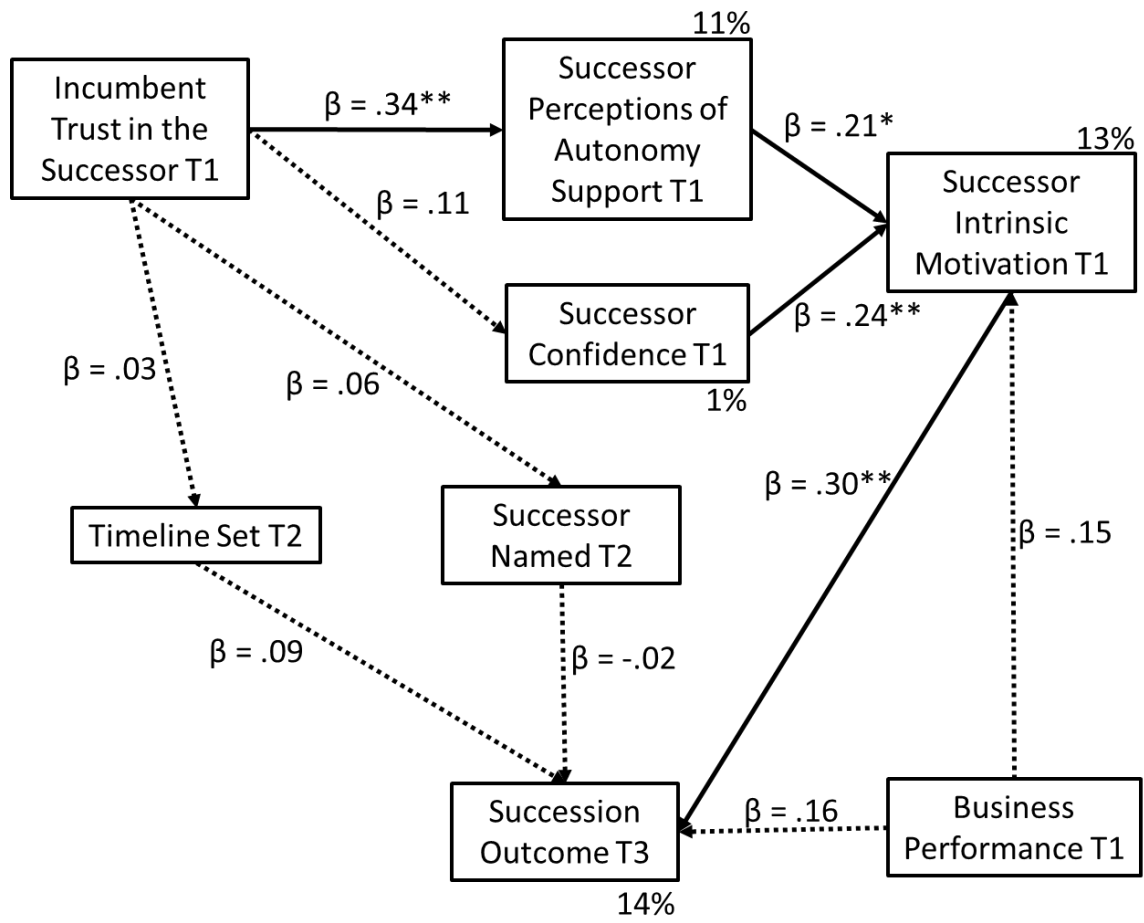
11%

Incumbent Trust in the Successor T1

β = .34**

Successor Perceptions of Autonomy Support T1

β = .21*

13%

Successor Intrinsic Motivation T1

β = .11

Successor Confidence T1

β = .24**

1%

β = .03

β = .06

β = .30**

Timeline Set T2

Successor Named T2

β = .15

β = .09

β = -.02

Succession Outcome T3

β = .16

Business Performance T1

14%